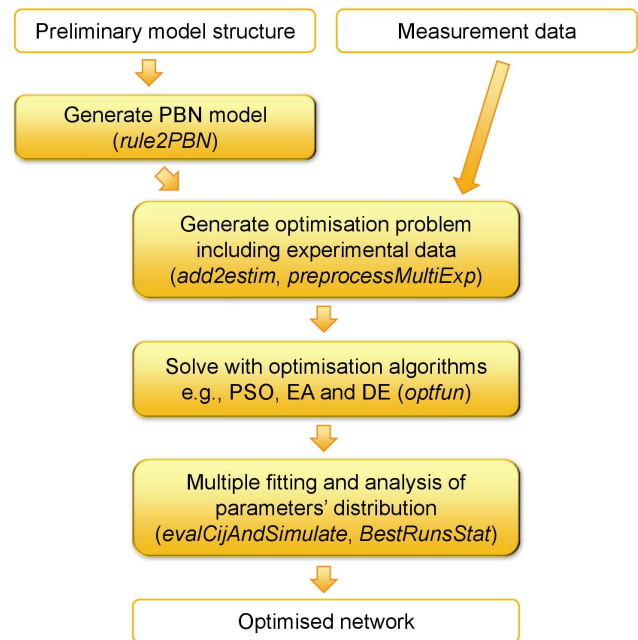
Preliminary model structure

Measurement data

Generate PBN model (rule2PBN)

Generate optimisation problem including experimental data (add2estim, preprocessMultiExp)

Solve with optimisation algorithms e.g., PSO, EA and DE (optfun)

Multiple fitting and analysis of parameters' distribution (evalCijAndSimulate, BestRunsStat)

Optimised network